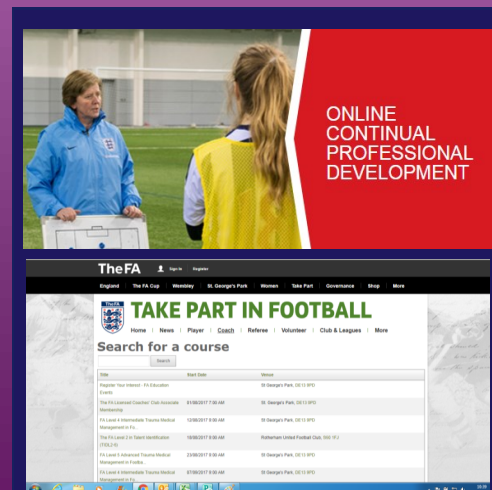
ONLINE CONTINUAL PROFESSIONAL DEVELOPMENT

TheFA Sign In Register

England | The FA Cup | Wembley | St. George's Park | Women | Take Part | Governance | Shop | More

TheFA

TAKE PART IN FOOTBALL

Home | News | Player | Coach | Referee | Volunteer | Club & Leagues | More

Search for a course

Search

| Title | Start Date | Venue |
|---|---|---|
| Register Your Interest - FA Education Events | | St George's Park, DE13 9PD |
| The FA Licensed Coaches' Club Associate Membership | 01/08/2017 7:00 AM | St George's Park, DE13 9PD |
| FA Level 4 Intermediate Trauma Medical Management in Fo... | 12/08/2017 9:00 AM | St George's Park, DE13 9PD |
| The FA Level 2 in Talent Identification (TID L2 N) | 19/08/2017 9:00 AM | Rotherham United Football Club, S60 1FJ |
| FA Level 5 Advanced Trauma Medical Management in Footba... | 23/08/2017 9:00 AM | St George's Park, DE13 9PD |
| FA Level 4 Intermediate Trauma Medical Management in Fo... | 07/09/2017 9:00 AM | St George's Park, DE13 9PD |